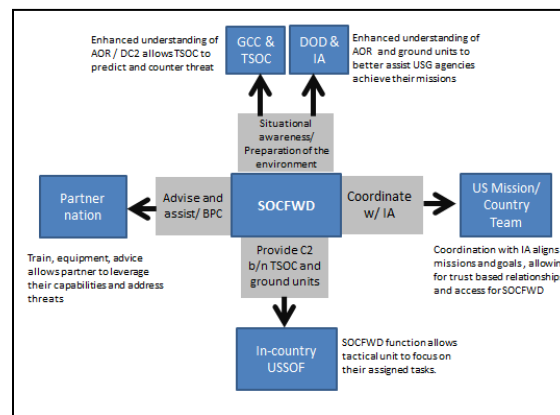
Enhanced understanding of AOR / DC2 allows TSOC to predict and counter threat

GCC & TSOC

DOD & IA

Enhanced understanding of AOR and ground units to better assist USG agencies achieve their missions

Situational awareness/ Preparation of the environment

Partner nation

Advise and assist/ BPC

SOCFWD

Coordinate w/ IA

US Mission/ Country Team

Train, equipment, advice allows partner to leverage their capabilities and address threats

Provide C2 b/n TSOC and ground units

Coordination with IA aligns missions and goals, allowin for trust based relationship and access for SOCFWD

In-country USSOF

SOCFWD function allows tactical unit to focus on their assigned tasks.